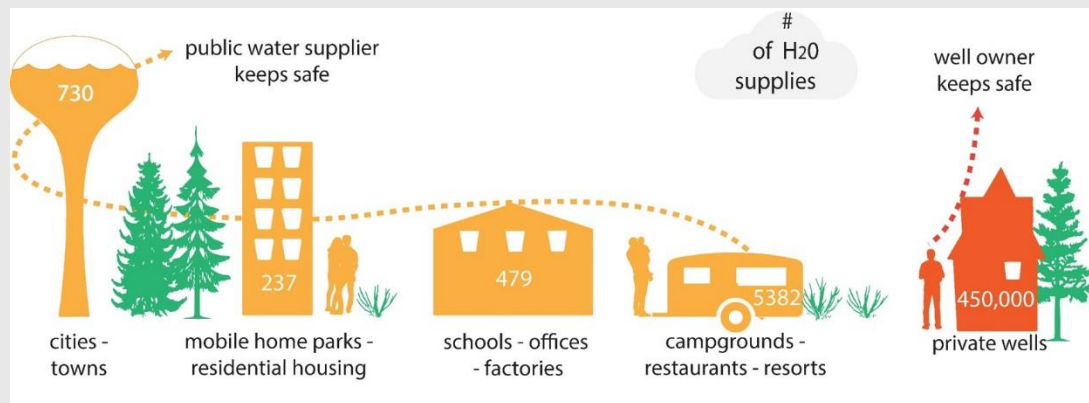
public water supplier keeps safe

# of H20 supplies

well owner keeps safe

730

237

479

5382

450,000

cities - towns

mobile home parks - residential housing

schools - offices - factories

campgrounds - restaurants - resorts

private wells